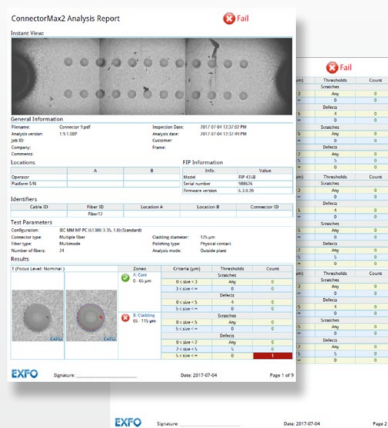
ConnectorMax2 Analysis Report

Fail

Instant View:

General Information

Filename: Connector 1.pdf
Analysis version: 1.9.1.0
Job ID:
Company:
Comments:

Inspection Date: 2017-07-04 12:57:07 PM
Analysis date: 2017-07-04 12:57:10 PM
Customer:
Frame:

Locations

| | A | B |
|---|---|---|
| Operator | | |
| Platform S/N | | |

FIP Information

| Info. | Value |
|---|---|
| Model | FIP-435B |
| Serial number | 988476 |
| Firmware version | 6.3.0.39 |

Identifiers

| Cable ID | Fiber ID | Location A | Location B | Connector ID |
|---|---|---|---|---|
| | Fiber12 | | | |

Test Parameters

Configuration: IEC MM PC (61300-3-35, 1.0) (Standard)
Connector type: Multiple fiber
Fiber type: Multimode
Number of fibers: 24

Cladding diameter: 125 µm
Polishing type: Physical contact
Analysis mode: Outside plant

Results

1 (Focus Level: Nominal)

| Zones | Criteria (µm) | Thresholds | Count |
|---|---|---|---|
| | | Scratches | |
| A - Core 0 - 65 µm | 0 < size < 3 | Any | 0 |
| | | Defects | |
| | 0 < size < 5 | 4 | 0 |
| | 5 < size < = | 0 | 0 |
| | | Scratches | |
| B - Cladding 65 - 115 µm | 0 < size < 3 | Any | 0 |
| | | Defects | |
| | 0 < size < 5 | Any | 0 |
| | 5 < size < 10 | 5 | 0 |
| | 10 < size < = | 0 | 1 |

EXFO

Signature: ____________

Date: 2017-07-04

Page 1 of 9

Fail

| Thresholds | Count |
|---|---|
| Scratches | |
| Any | 0 |
| Defects | |
| 4 | 0 |
| 0 | 0 |
| Scratches | |
| Any | 0 |
| Defects | |
| Any | 0 |
| 5 | 0 |
| 0 | 0 |

| Thresholds | Count |
|---|---|
| Scratches | |
| Any | 0 |
| Defects | |
| 4 | 0 |
| 0 | 0 |
| Scratches | |
| Any | 0 |
| Defects | |
| Any | 0 |
| 5 | 0 |
| 0 | 0 |

EXFO

Signature: ____________

Date: 2017-07-04

Page 2